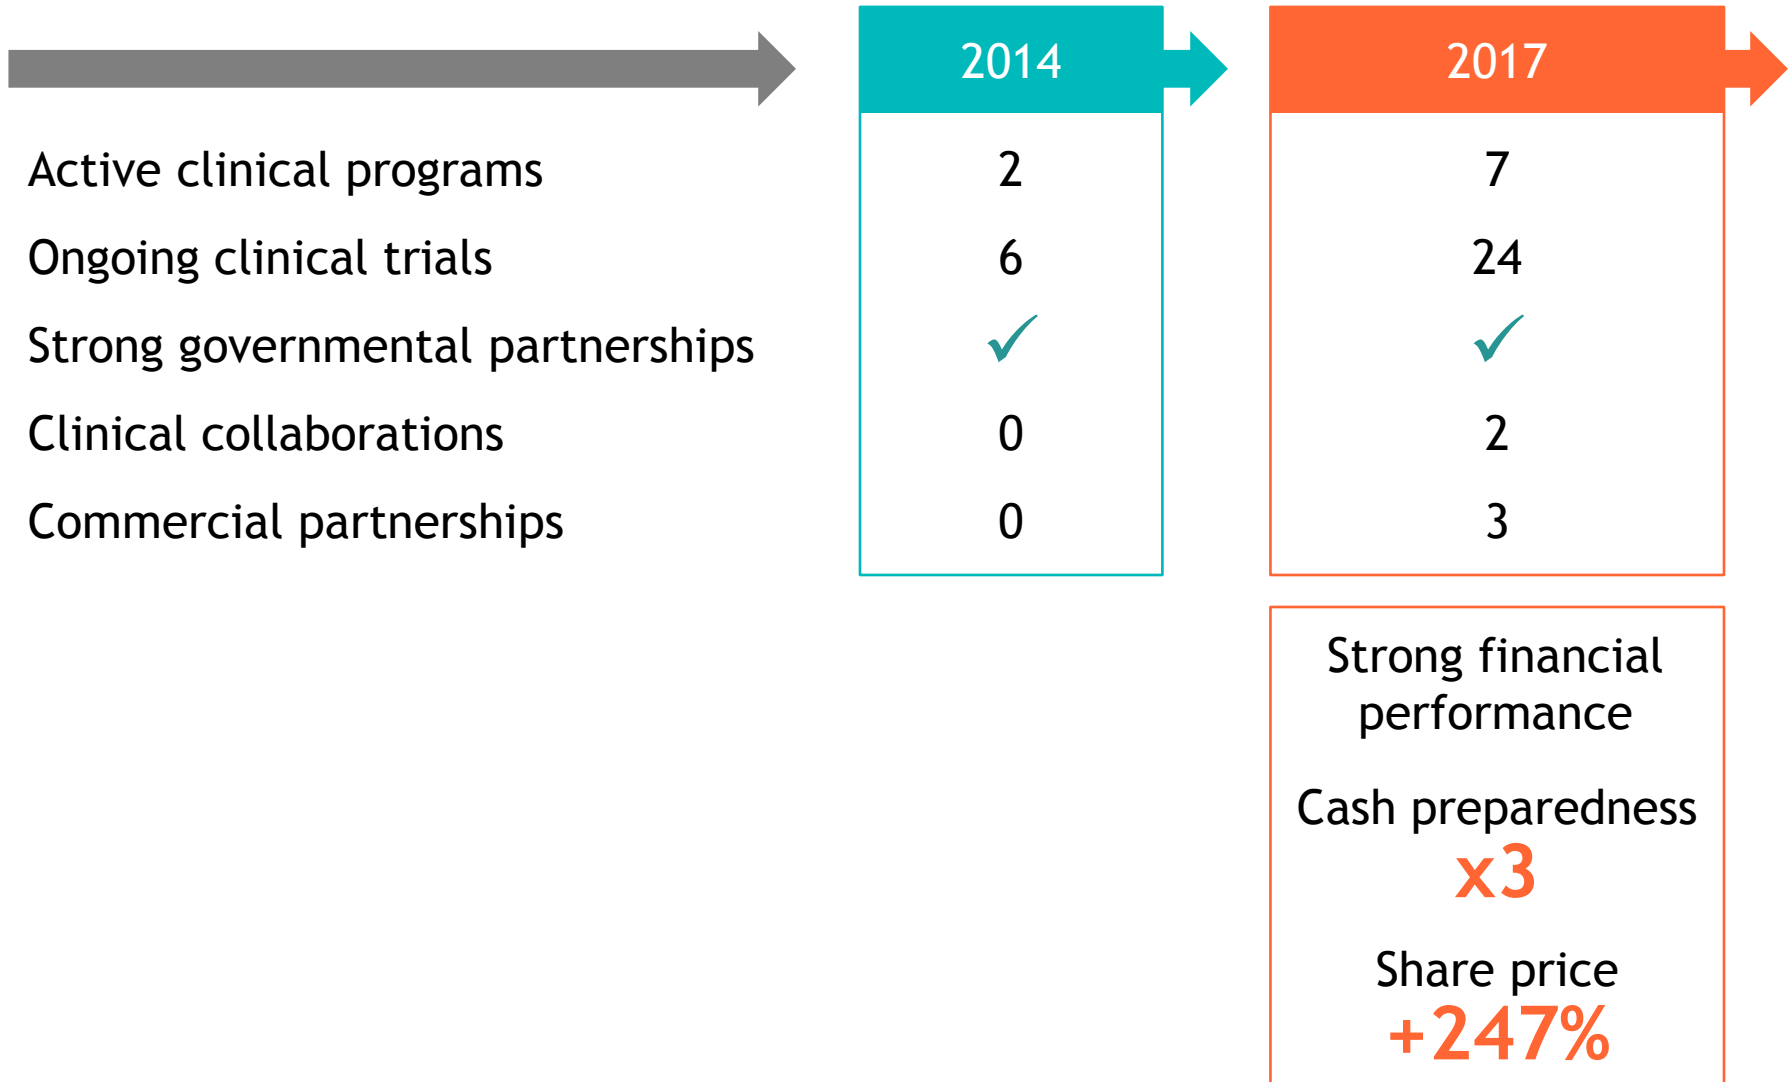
| | 2014 | 2017 |
|---|---|---|
| Active clinical programs | 2 | 7 |
| Ongoing clinical trials | 6 | 24 |
| Strong governmental partnerships | ✓ | ✓ |
| Clinical collaborations | 0 | 2 |
| Commercial partnerships | 0 | 3 |

Strong financial performance

Cash preparedness
x3

Share price
+247%